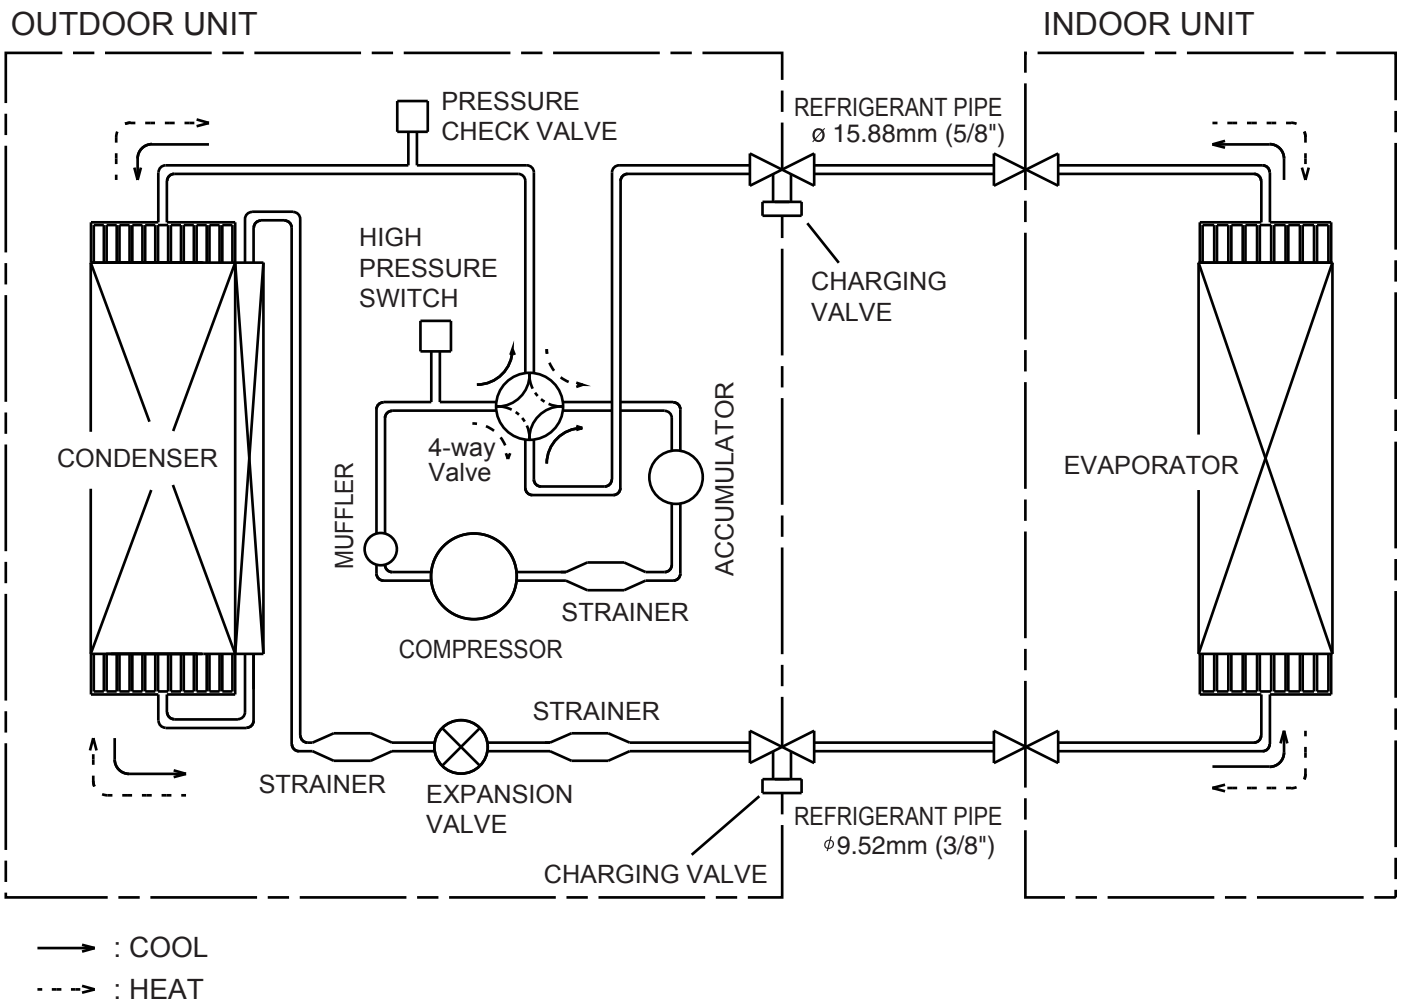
OUTDOOR UNIT

INDOOR UNIT

PRESSURE CHECK VALVE

REFRIGERANT PIPE
ø 15.88mm (5/8")

HIGH PRESSURE SWITCH

CHARGING VALVE

CONDENSER

4-way Valve

MUFFLER

ACCUMULATOR

EVAPORATOR

STRAINER

COMPRESSOR

STRAINER

STRAINER

EXPANSION VALVE

REFRIGERANT PIPE
$\phi$9.52mm (3/8")

CHARGING VALVE

: COOL

: HEAT